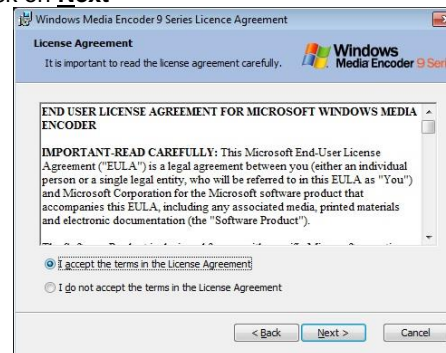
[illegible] on Next

Windows Media Encoder 9 Series Licence Agreement

License Agreement

It is important to read the license agreement carefully.

Windows Media Encoder 9 Ser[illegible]

END USER LICENSE AGREEMENT FOR MICROSOFT WINDOWS MEDIA ENCODER

IMPORTANT-READ CAREFULLY: This Microsoft End-User License Agreement ("EULA") is a legal agreement between you (either an individual person or a single legal entity, who will be referred to in this EULA as "You") and Microsoft Corporation for the Microsoft software product that accompanies this EULA, including any associated media, printed materials and electronic documentation (the "Software Product").

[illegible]

I accept the terms in the License Agreement

I do not accept the terms in the License Agreement

< Back

Next >

Cancel